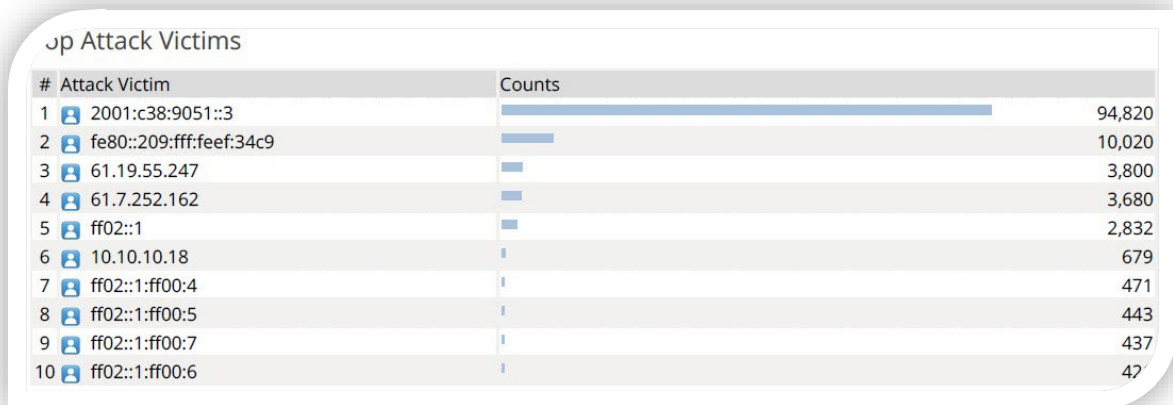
op Attack Victims

| # | Attack Victim | Counts |
|---|---|---|
| 1 | 2001:c38:9051::3 | 94,820 |
| 2 | fe80::209:fff:feef:34c9 | 10,020 |
| 3 | 61.19.55.247 | 3,800 |
| 4 | 61.7.252.162 | 3,680 |
| 5 | ff02::1 | 2,832 |
| 6 | 10.10.10.18 | 679 |
| 7 | ff02::1:ff00:4 | 471 |
| 8 | ff02::1:ff00:5 | 443 |
| 9 | ff02::1:ff00:7 | 437 |
| 10 | ff02::1:ff00:6 | 42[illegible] |